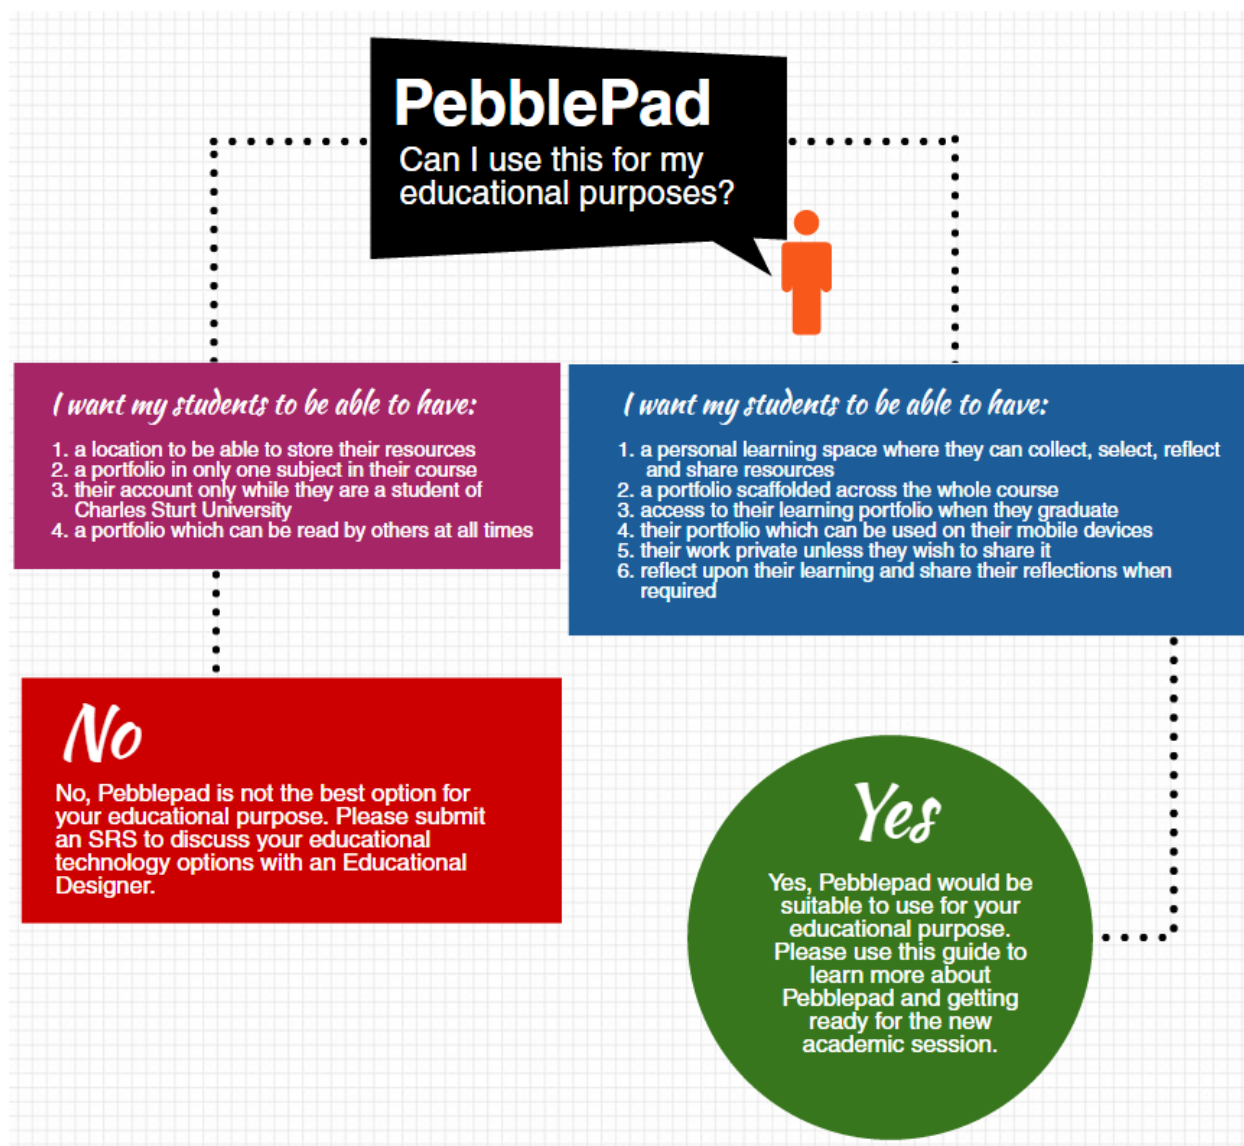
PebblePad
Can I use this for my educational purposes?

I want my students to be able to have:

1. a location to be able to store their resources
2. a portfolio in only one subject in their course
3. their account only while they are a student of Charles Sturt University
4. a portfolio which can be read by others at all times

I want my students to be able to have:

1. a personal learning space where they can collect, select, reflect and share resources
2. a portfolio scaffolded across the whole course
3. access to their learning portfolio when they graduate
4. their portfolio which can be used on their mobile devices
5. their work private unless they wish to share it
6. reflect upon their learning and share their reflections when required

No

No, Pebblepad is not the best option for your educational purpose. Please submit an SRS to discuss your educational technology options with an Educational Designer.

Yes

Yes, Pebblepad would be suitable to use for your educational purpose. Please use this guide to learn more about Pebblepad and getting ready for the new academic session.